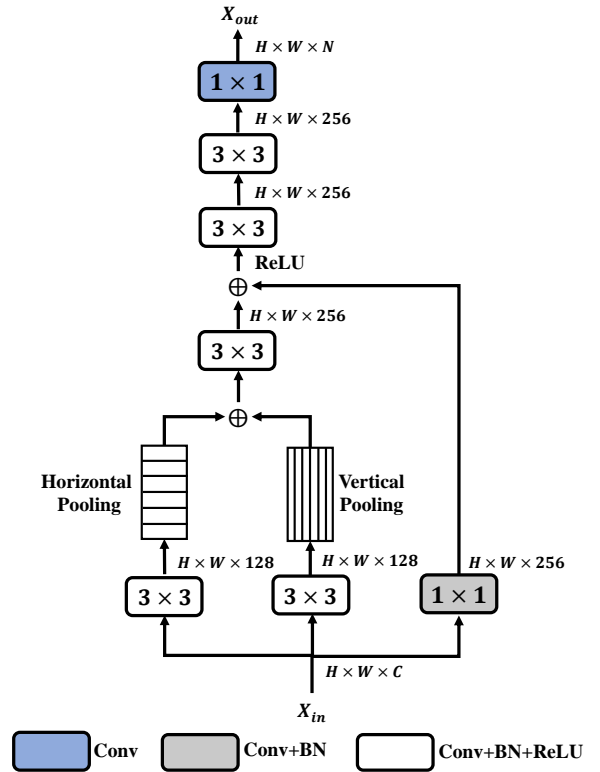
$X_{out}$

$H \times W \times N$

$1 \times 1$

$H \times W \times 256$

$3 \times 3$

$H \times W \times 256$

$3 \times 3$

ReLU

$\oplus$

$H \times W \times 256$

$3 \times 3$

$\oplus$

Horizontal Pooling

Vertical Pooling

$H \times W \times 128$

$H \times W \times 128$

$H \times W \times 256$

$3 \times 3$

$3 \times 3$

$1 \times 1$

$H \times W \times C$

$X_{in}$

Conv

Conv+BN

Conv+BN+ReLU